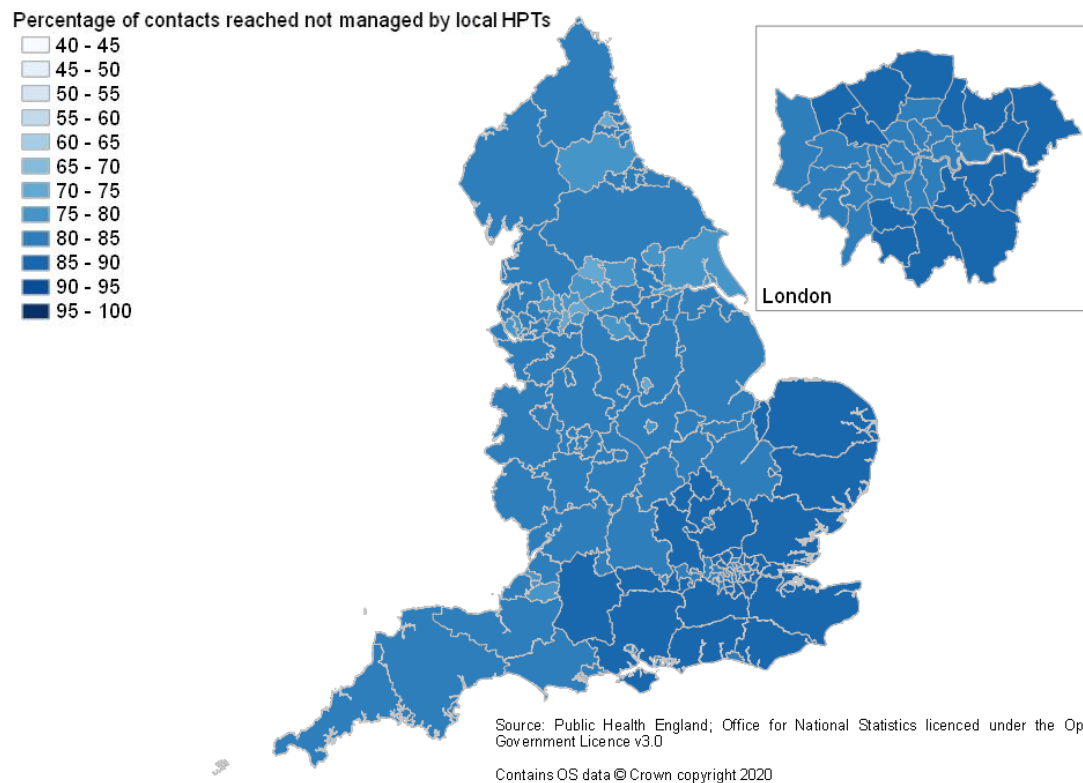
Percentage of contacts reached not managed by local HPTs
40 - 45
45 - 50
50 - 55
55 - 60
60 - 65
65 - 70
70 - 75
75 - 80
80 - 85
85 - 90
90 - 95
95 - 100

London

Source: Public Health England; Office for National Statistics licenced under the Op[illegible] Government Licence v3.0

Contains OS data © Crown copyright 2020